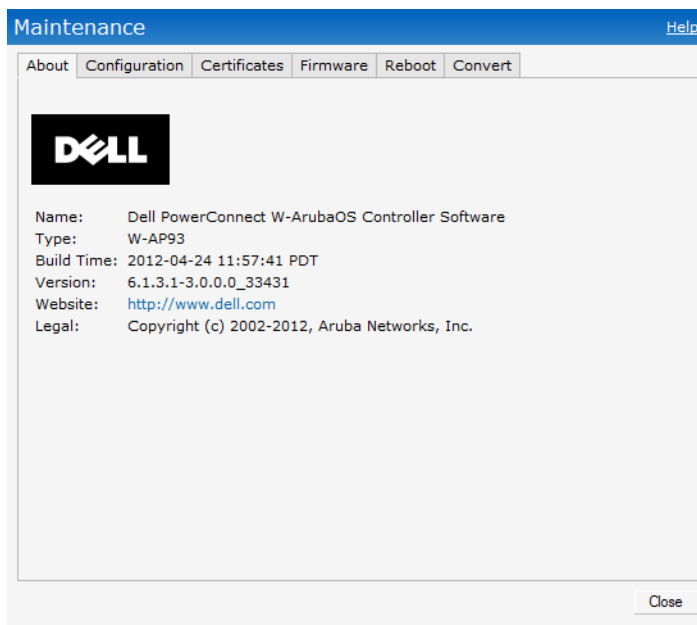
Maintenance

Help

About | Configuration | Certificates | Firmware | Reboot | Convert

DELL

Name: Dell PowerConnect W-ArubaOS Controller Software
Type: W-AP93
Build Time: 2012-04-24 11:57:41 PDT
Version: 6.1.3.1-3.0.0.0_33431
Website: http://www.dell.com
Legal: Copyright (c) 2002-2012, Aruba Networks, Inc.

Close